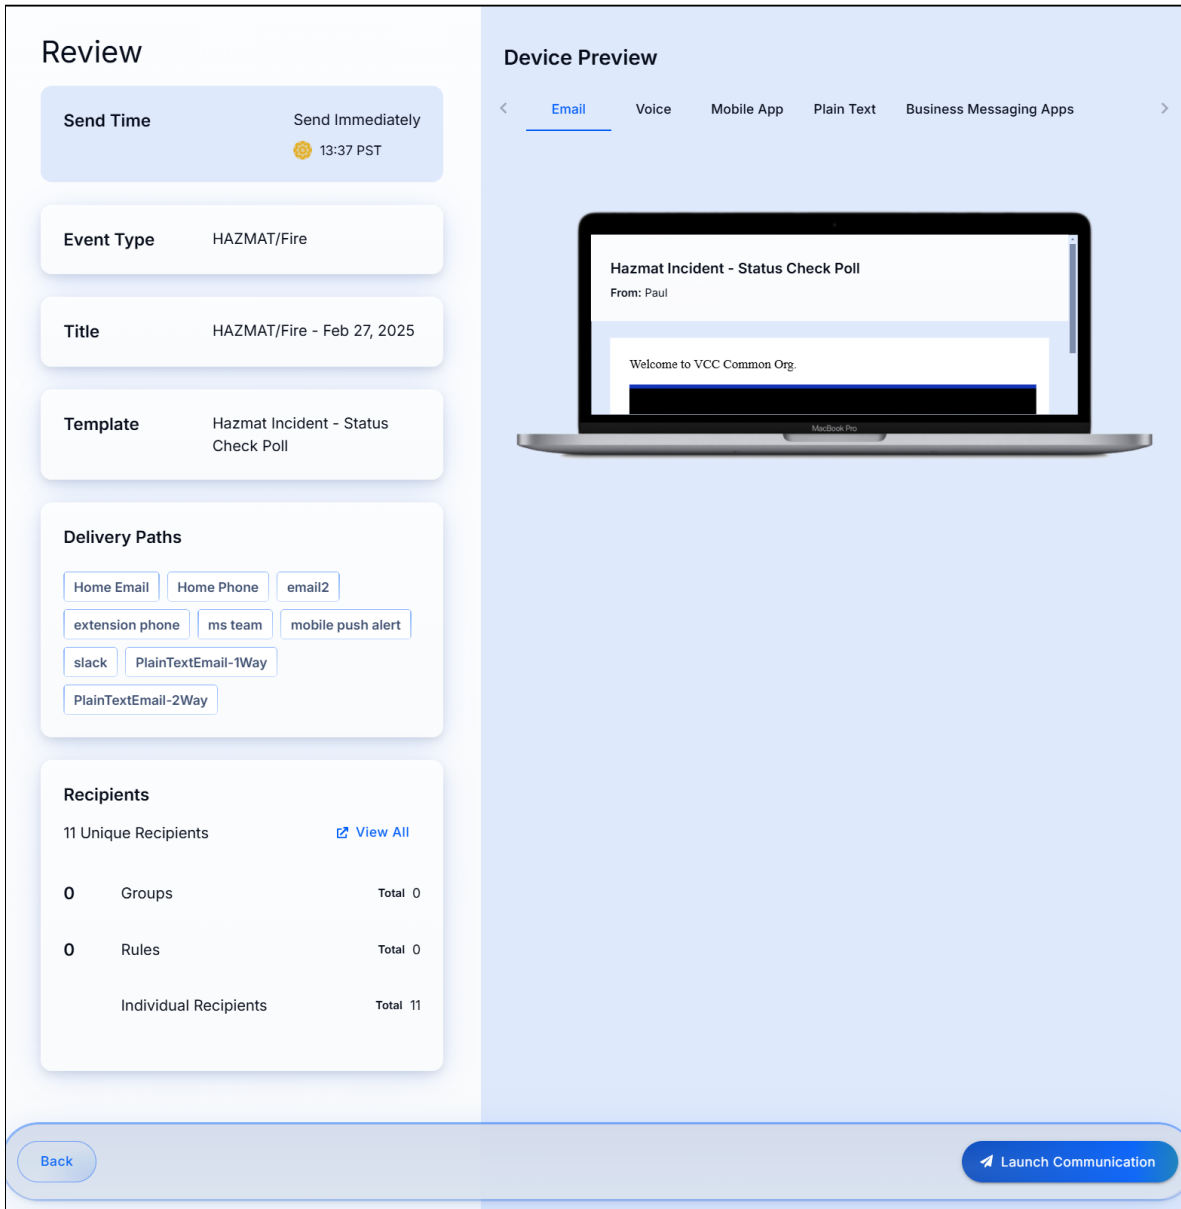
Review

Send Time
Send Immediately
13:37 PST

Event Type HAZMAT/Fire

Title HAZMAT/Fire - Feb 27, 2025

Template Hazmat Incident - Status Check Poll

Delivery Paths

Home Email
Home Phone
email2
extension phone
ms team
mobile push alert
slack
PlainTextEmail-1Way
PlainTextEmail-2Way

Recipients

11 Unique Recipients
View All

0 Groups Total 0

0 Rules Total 0

Individual Recipients Total 11

Device Preview

Email
Voice
Mobile App
Plain Text
Business Messaging Apps

Hazmat Incident - Status Check Poll
From: Paul

Welcome to VCC Common Org.

MacBook Pro

Back

Launch Communication